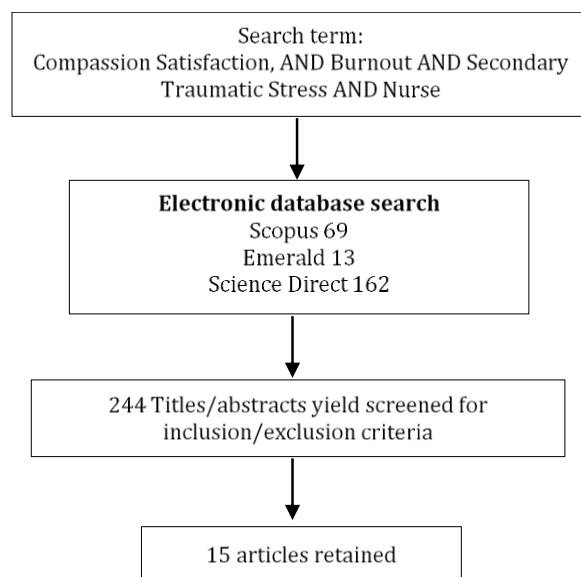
Search term:
Compassion Satisfaction, AND Burnout AND Secondary Traumatic Stress AND Nurse

**Electronic database search**
Scopus 69
Emerald 13
Science Direct 162

244 Titles/abstracts yield screened for inclusion/exclusion criteria

15 articles retained